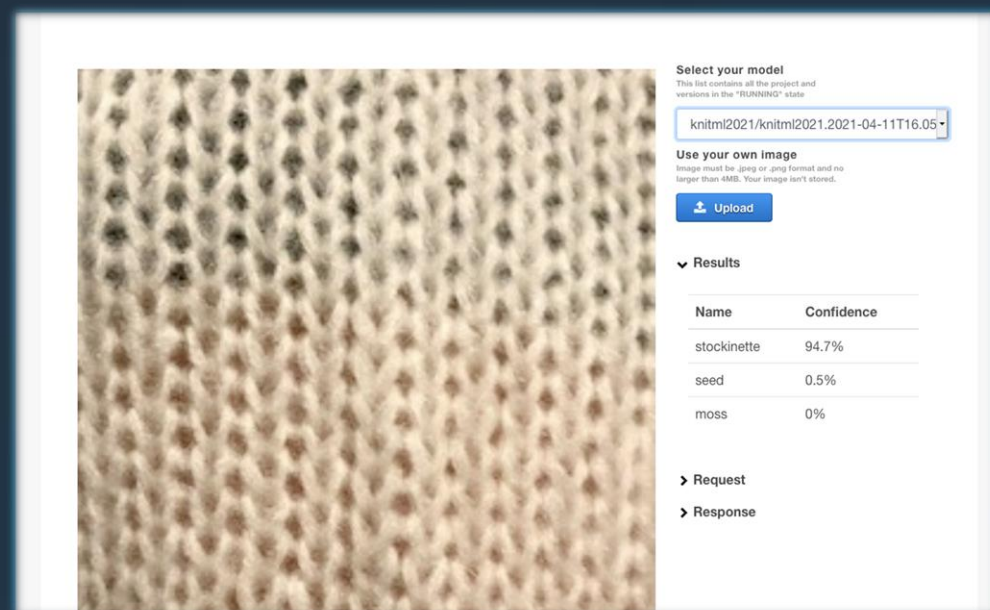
Select your model
This list contains all the project and versions in the "RUNNING" state

knitml2021/knitml2021.2021-04-11T16.05

Use your own image
Image must be .jpeg or .png format and no larger than 4MB. Your image isn't stored.

Upload

Results

| Name | Confidence |
|---|---|
| stockinette | 94.7% |
| seed | 0.5% |
| moss | 0% |

Request

Response